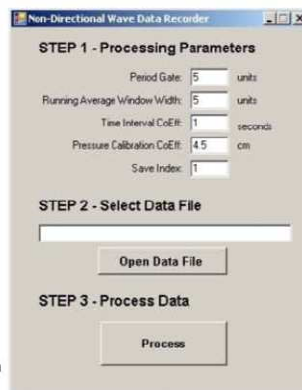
Non-Directional Wave Data Recorder

STEP 1 - Processing Parameters

Period Gate: 5 units

Running Average Window Width: 5 units

Time Interval CoEff: 1 seconds

Pressure Calibration CoEff: 4.5 cm

Save Index: 1

STEP 2 - Select Data File

Open Data File

STEP 3 - Process Data

Process